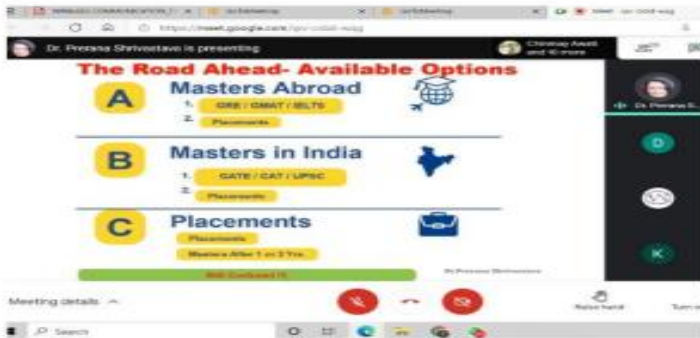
https://meet.google.com/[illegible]

Dr. Prerana Shrivastava is presenting

Chinmay Awati and 40 more

The Road Ahead- Available Options

A Masters Abroad
1. GRE / GMAT / IELTS
2. Placements

B Masters in India
1. GATE / CAT / UPSC
2. Placements

C Placements
Placements
Masters After 1 or 2 Yrs.

Still Confused !!

Dr.Prerana Shrivastava

Dr. Prerana S...

D

K

Meeting details

Raise hand

Turn on

Search